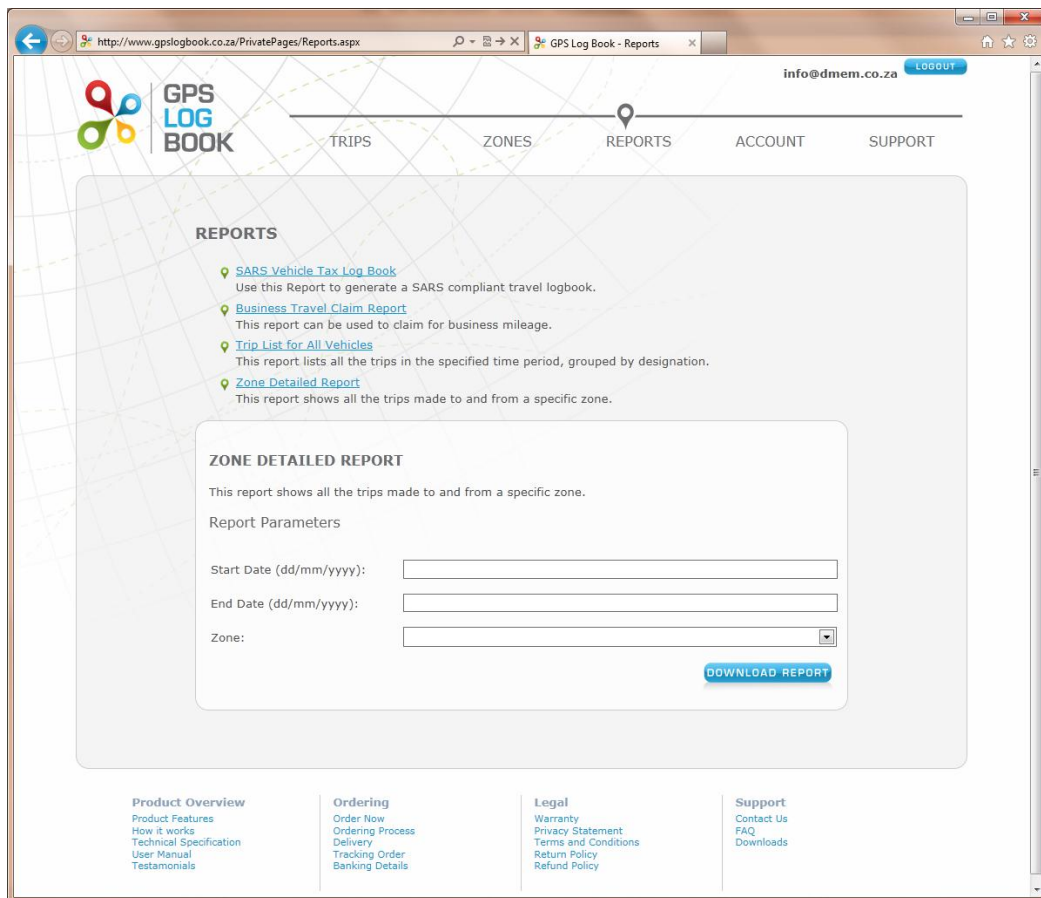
http://www.gpslogbook.co.za/PrivatePages/Reports.aspx

GPS Log Book - Reports

info@dmem.co.za LOGOUT

GPS LOG BOOK

TRIPS ZONES REPORTS ACCOUNT SUPPORT

REPORTS

SARS Vehicle Tax Log Book
Use this Report to generate a SARS compliant travel logbook.

Business Travel Claim Report
This report can be used to claim for business mileage.

Trip List for All Vehicles
This report lists all the trips in the specified time period, grouped by designation.

Zone Detailed Report
This report shows all the trips made to and from a specific zone.

ZONE DETAILED REPORT

This report shows all the trips made to and from a specific zone.

Report Parameters

Start Date (dd/mm/yyyy):

End Date (dd/mm/yyyy):

Zone:

DOWNLOAD REPORT

Product Overview
Product Features
How it works
Technical Specification
User Manual
Testamonials

Ordering
Order Now
Ordering Process
Delivery
Tracking Order
Banking Details

Legal
Warranty
Privacy Statement
Terms and Conditions
Return Policy
Refund Policy

Support
Contact Us
FAQ
Downloads